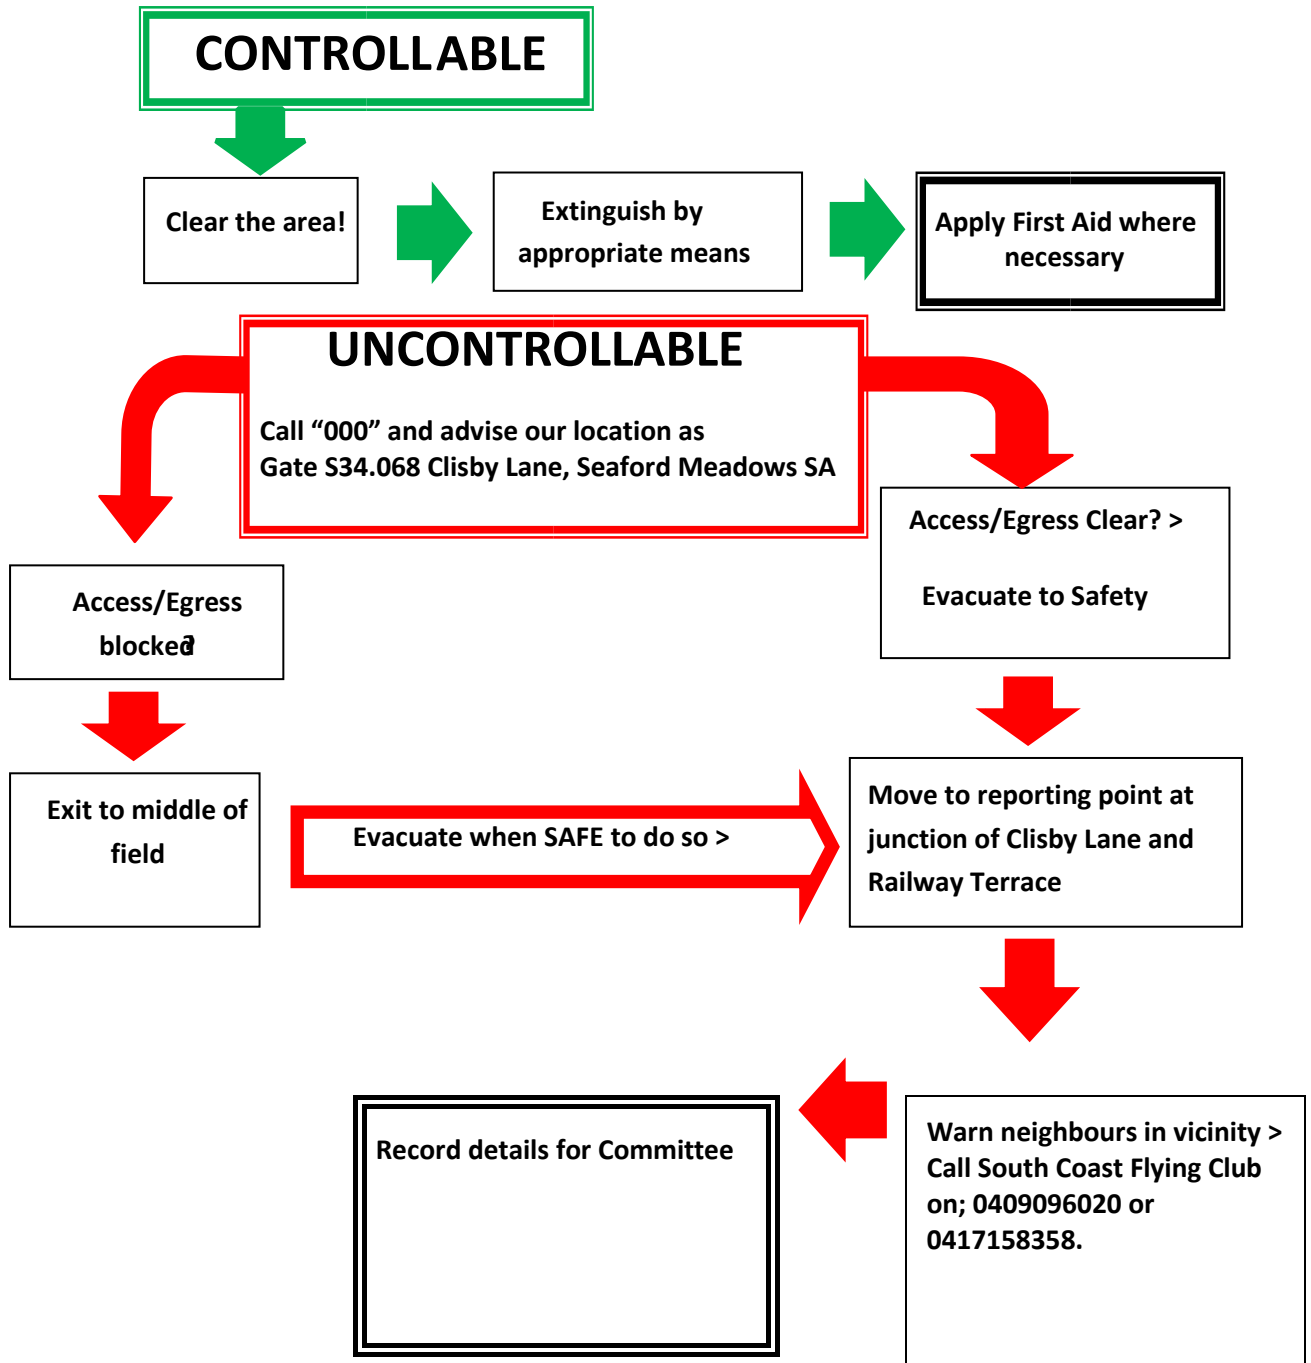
CONTROLLABLE

Clear the area!

Extinguish by appropriate means

Apply First Aid where necessary

UNCONTROLLABLE

Call “000” and advise our location as Gate S34.068 Clisby Lane, Seaford Meadows SA

Access/Egress blocked?

Access/Egress Clear? >

Evacuate to Safety

Exit to middle of field

Evacuate when SAFE to do so >

Move to reporting point at junction of Clisby Lane and Railway Terrace

Record details for Committee

Warn neighbours in vicinity > Call South Coast Flying Club on; 0409096020 or 0417158358.